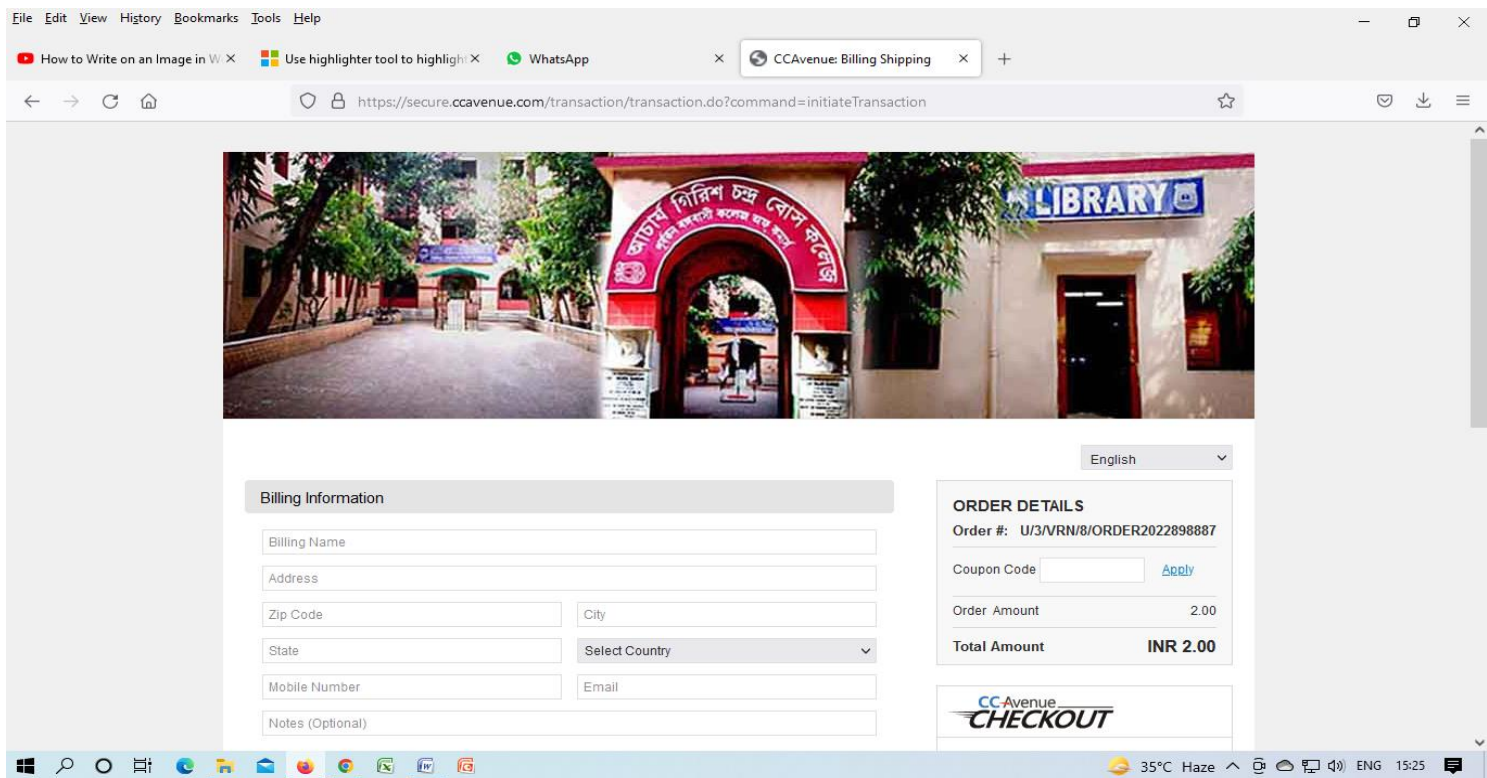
File Edit View History Bookmarks Tools Help

How to Write on an Image in W ×
Use highlighter tool to highligh ×
WhatsApp ×
CCAvenue: Billing Shipping ×
+

https://secure.ccavenue.com/transaction/transaction.do?command=initiateTransaction

আচার্য গিরিশ চন্দ্র বোস কলেজ

LIBRARY

English

Billing Information

Billing Name

Address

Zip Code

City

State

Select Country

Mobile Number

Email

Notes (Optional)

ORDER DETAILS
Order #: U/3/VRN/8/ORDER2022898887

Coupon Code
Apply

Order Amount 2.00

Total Amount INR 2.00

CC Avenue CHECKOUT

35°C Haze ENG 15:25